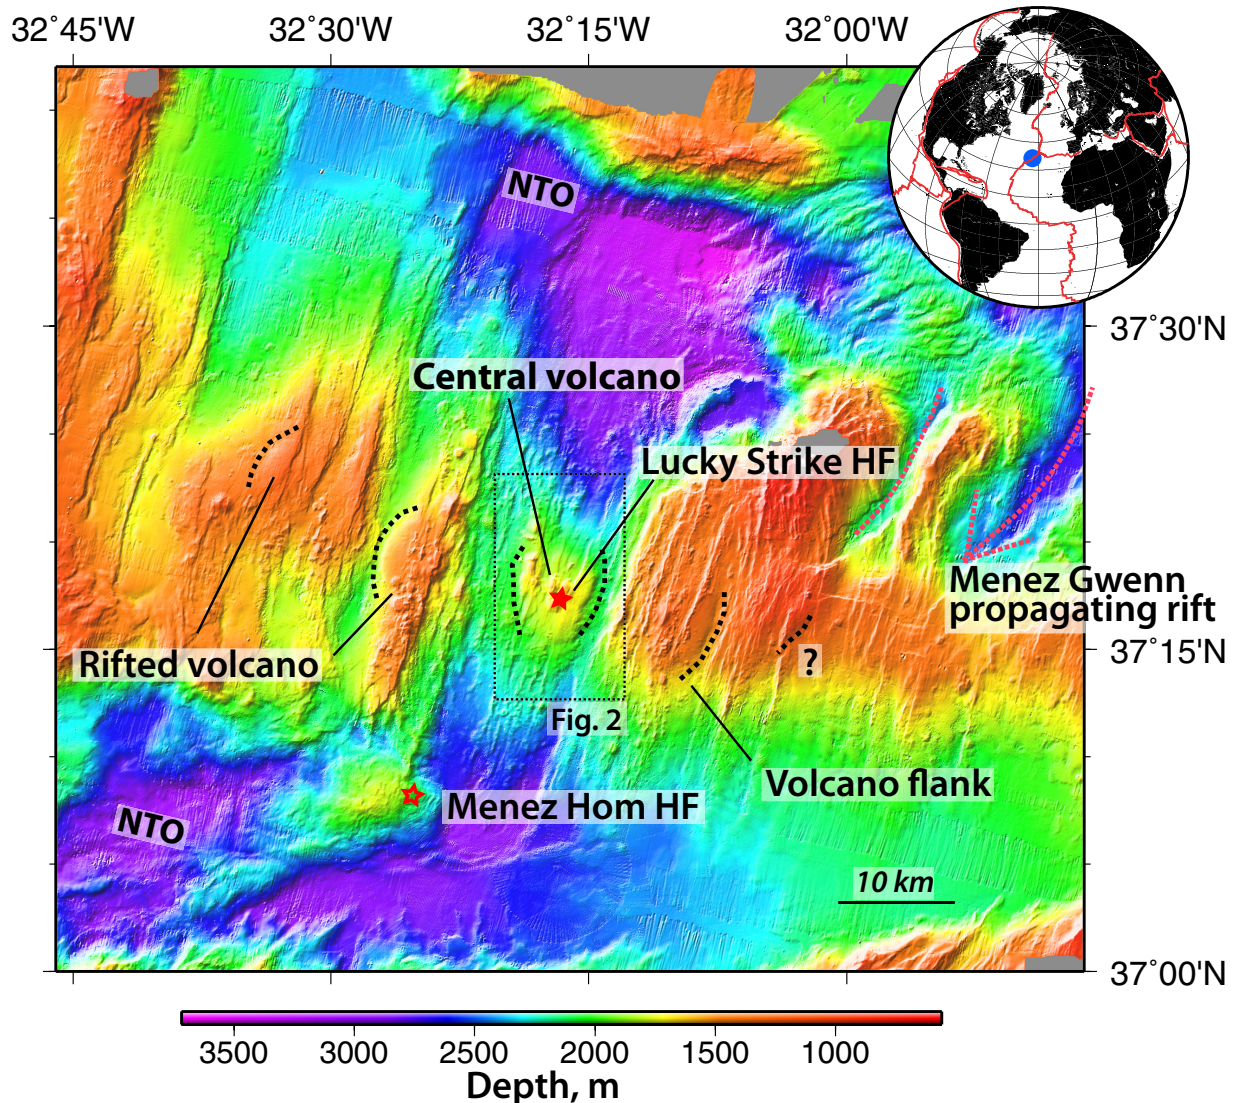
32˚45'W 32˚30'W 32˚15'W 32˚00'W

NTO

37˚30'N

Central volcano

Lucky Strike HF

Menez Gwenn propagating rift

Rifted volcano

?

37˚15'N

Fig. 2

Volcano flank

Menez Hom HF

NTO

10 km

37˚00'N

3500 3000 2500 2000 1500 1000

Depth, m